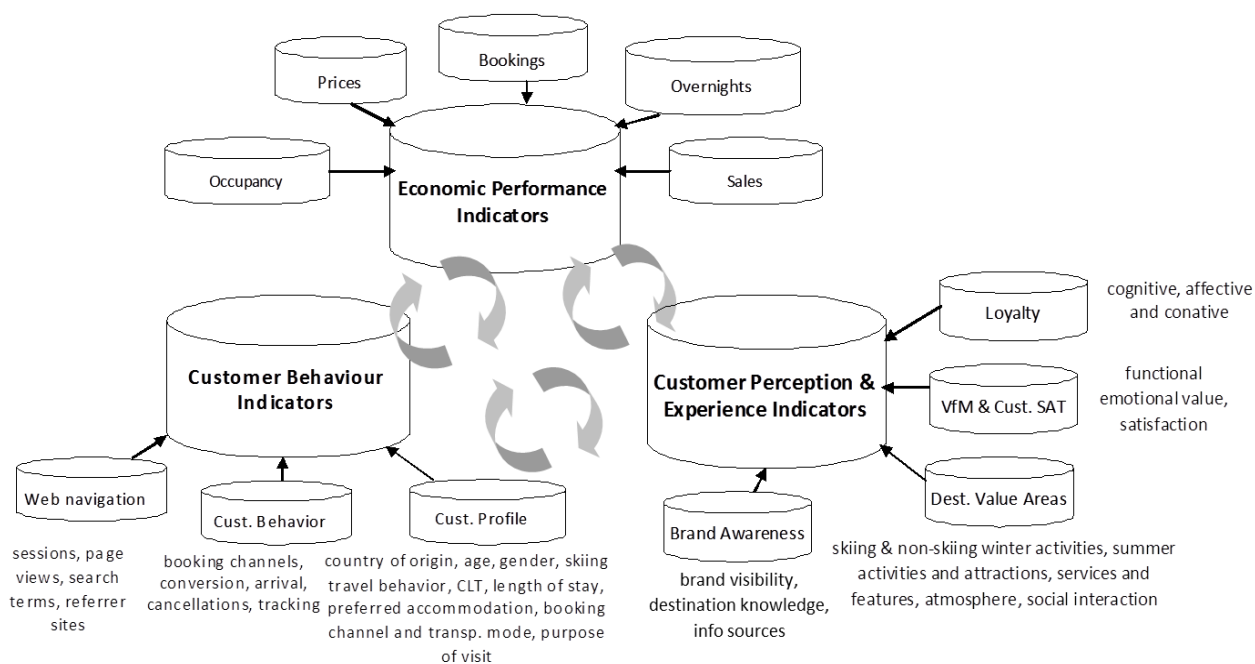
Prices

Bookings

Overnights

Occupancy

Economic Performance Indicators

Sales

Customer Behaviour Indicators

Loyalty

cognitive, affective and conative

Customer Perception & Experience Indicators

VfM & Cust. SAT

functional emotional value, satisfaction

Web navigation

Cust. Behavior

Cust. Profile

Dest. Value Areas

Brand Awareness

sessions, page views, search terms, referrer sites

booking channels, conversion, arrival, cancellations, tracking

country of origin, age, gender, skiing travel behavior, CLT, length of stay, preferred accommodation, booking channel and transp. mode, purpose of visit

brand visibility, destination knowledge, info sources

skiing & non-skiing winter activities, summer activities and attractions, services and features, atmosphere, social interaction